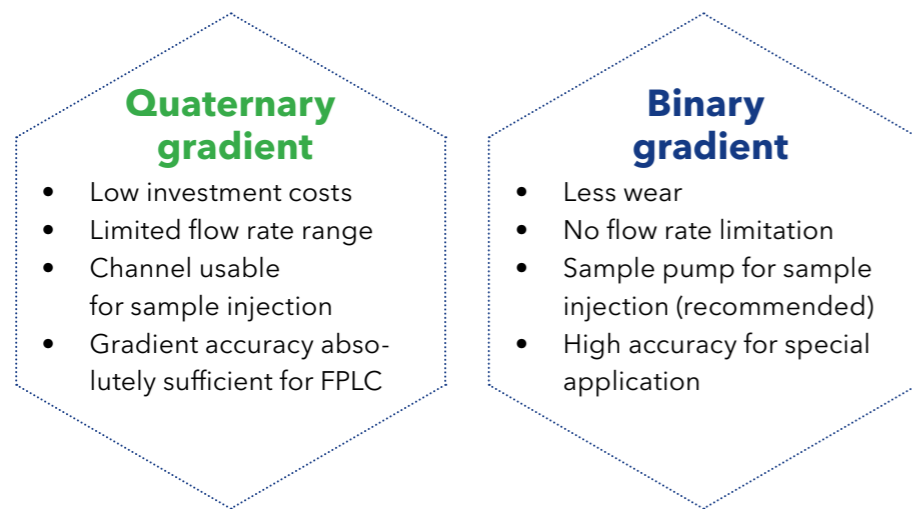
Quaternary gradient

- Low investment costs
- Limited flow rate range
- Channel usable for sample injection
- Gradient accuracy absolutely sufficient for FPLC

Binary gradient

- Less wear
- No flow rate limitation
- Sample pump for sample injection (recommended)
- High accuracy for special application